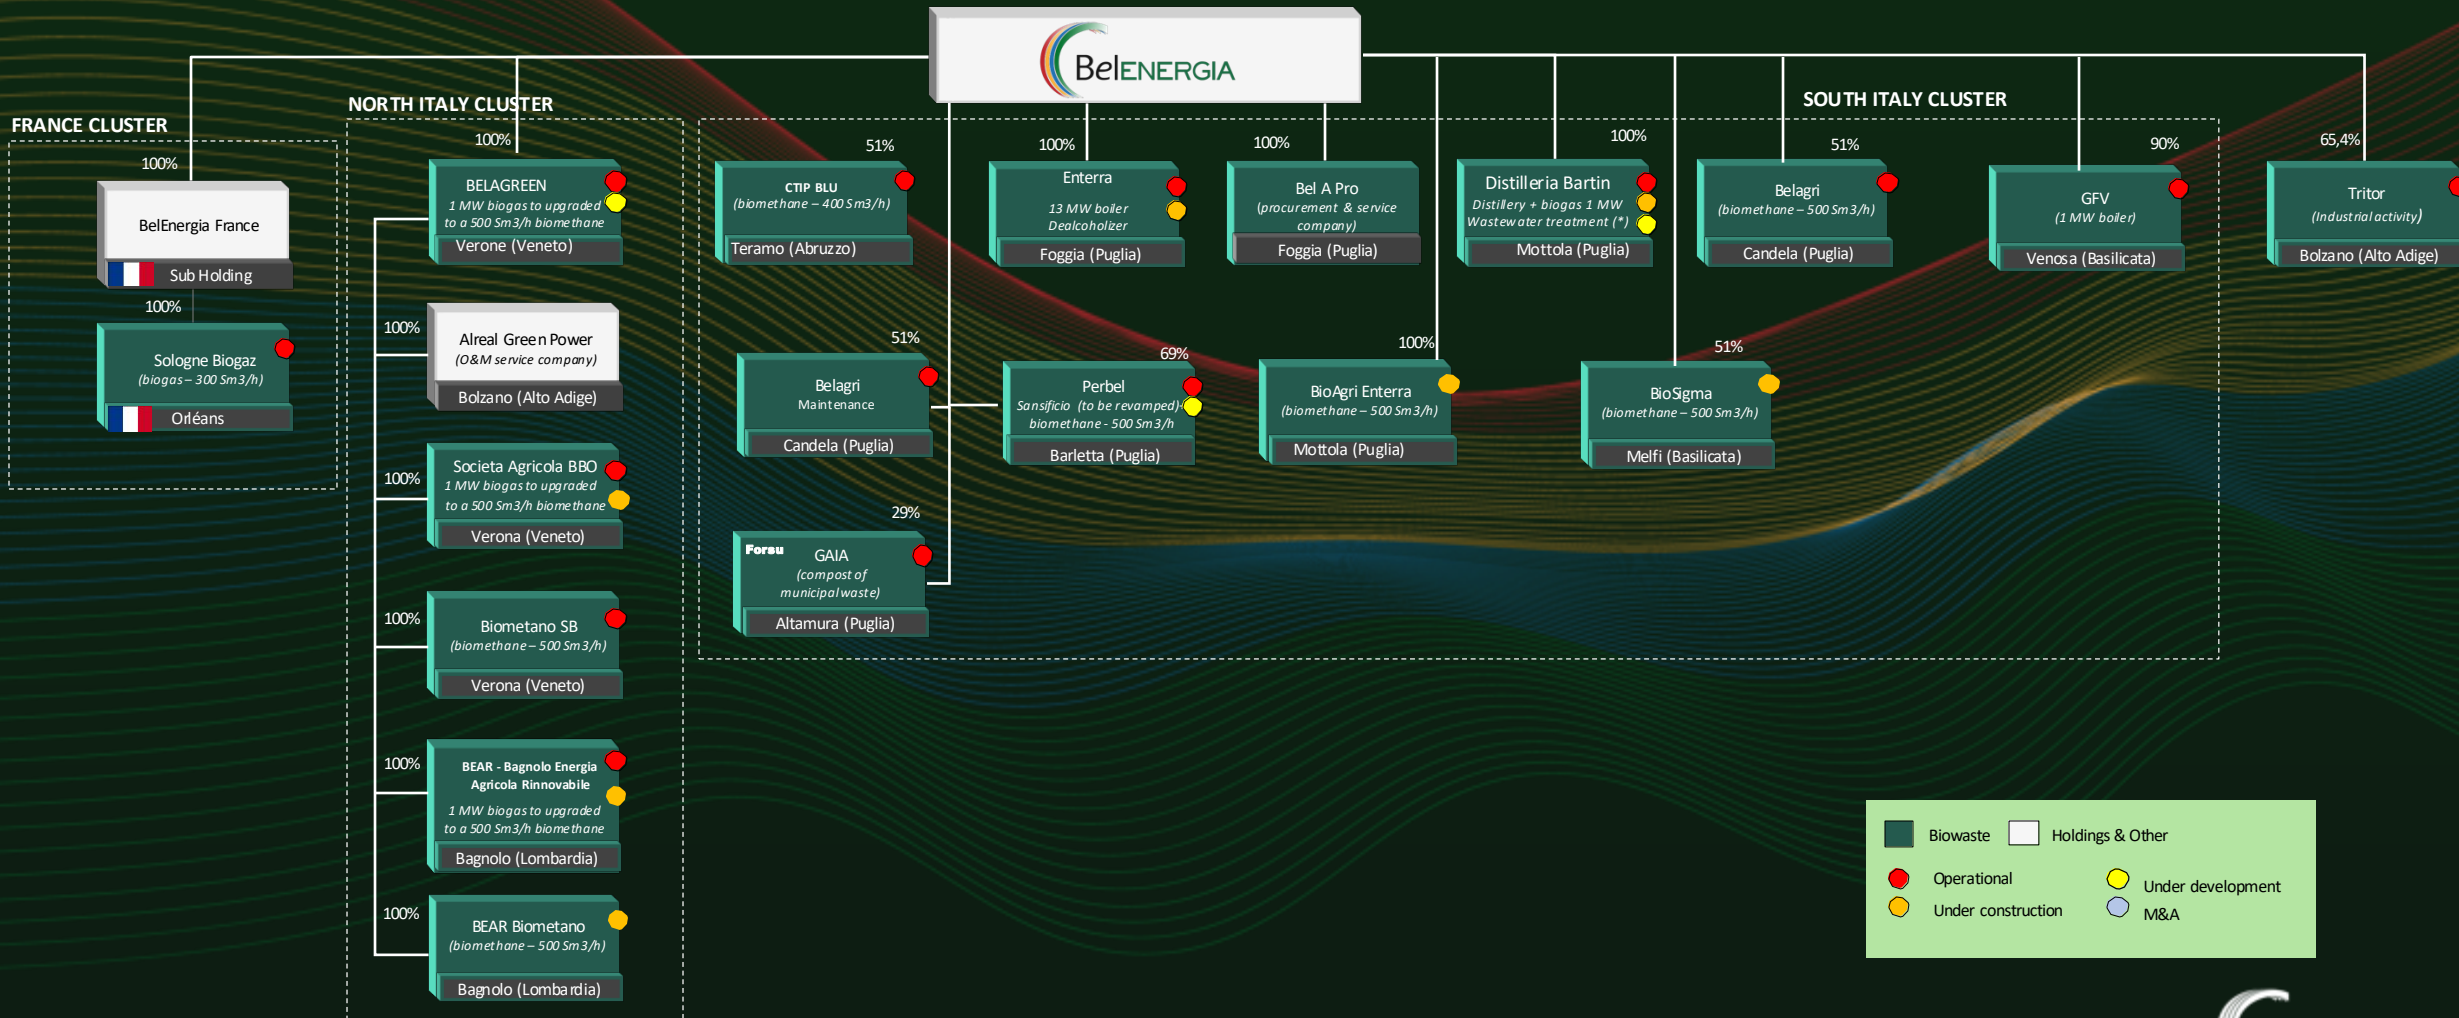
BelENERGIA

FRANCE CLUSTER

100%

BelEnergia France

Sub Holding

100%

Sologne Biogaz
(biogas – 300 Sm3/h)

Orléans

NORTH ITALY CLUSTER

100%

BELAGREEN
1 MW biogas to upgraded to a 500 Sm3/h biomethane

Verone (Veneto)

100%

Alreal Green Power
(O&M service company)

Bolzano (Alto Adige)

100%

Societa Agricola BBO
1 MW biogas to upgraded to a 500 Sm3/h biomethane

Verona (Veneto)

100%

Biometano SB
(biomethane – 500 Sm3/h)

Verona (Veneto)

100%

BEAR - Bagnolo Energia Agricola Rinnovabile
1 MW biogas to upgraded to a 500 Sm3/h biomethane

Bagnolo (Lombardia)

100%

BEAR Biometano
(biomethane – 500 Sm3/h)

Bagnolo (Lombardia)

SOUTH ITALY CLUSTER

51%

CTIP BLU
(biomethane – 400 Sm3/h)

Teramo (Abruzzo)

100%

Enterra
13 MW boiler Dealcoholizer

Foggia (Puglia)

100%

Bel A Pro
(procurement & service company)

Foggia (Puglia)

100%

Distilleria Bartin
Distillery + biogas 1 MW Wastewater treatment (*)

Mottola (Puglia)

51%

Belagri
(biomethane – 500 Sm3/h)

Candela (Puglia)

90%

GFV
(1 MW boiler)

Venosa (Basilicata)

65,4%

Tritor
(Industrial activity)

Bolzano (Alto Adige)

51%

Belagri
Maintenance

Candela (Puglia)

69%

Perbel
Sansificio (to be revamped) biomethane - 500 Sm3/h

Barletta (Puglia)

100%

BioAgri Enterra
(biomethane – 500 Sm3/h)

Mottola (Puglia)

51%

BioSigma
(biomethane – 500 Sm3/h)

Melfi (Basilicata)

29%

Forsu GAIA
(compost of municipal waste)

Altamura (Puglia)

Biowaste
Holdings & Other
Operational
Under development
Under construction
M&A